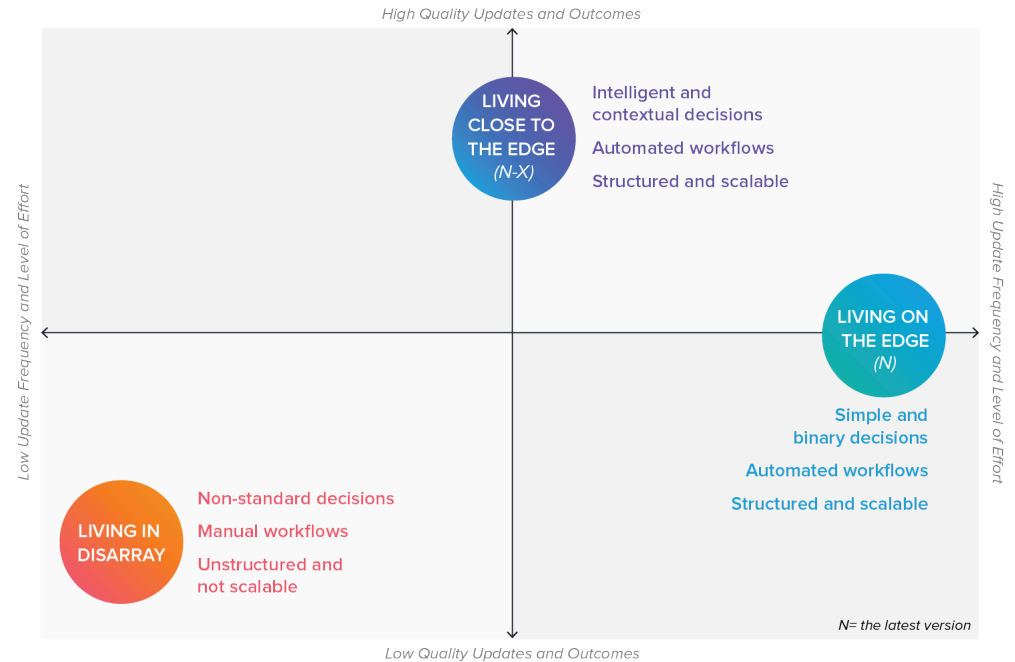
High Quality Updates and Outcomes

Low Update Frequency and Level of Effort

LIVING CLOSE TO THE EDGE (N-X)

Intelligent and contextual decisions

Automated workflows

Structured and scalable

High Update Frequency and Level of Effort

LIVING ON THE EDGE (N)

Simple and binary decisions

Automated workflows

Structured and scalable

LIVING IN DISARRAY

Non-standard decisions

Manual workflows

Unstructured and not scalable

N= the latest version

Low Quality Updates and Outcomes